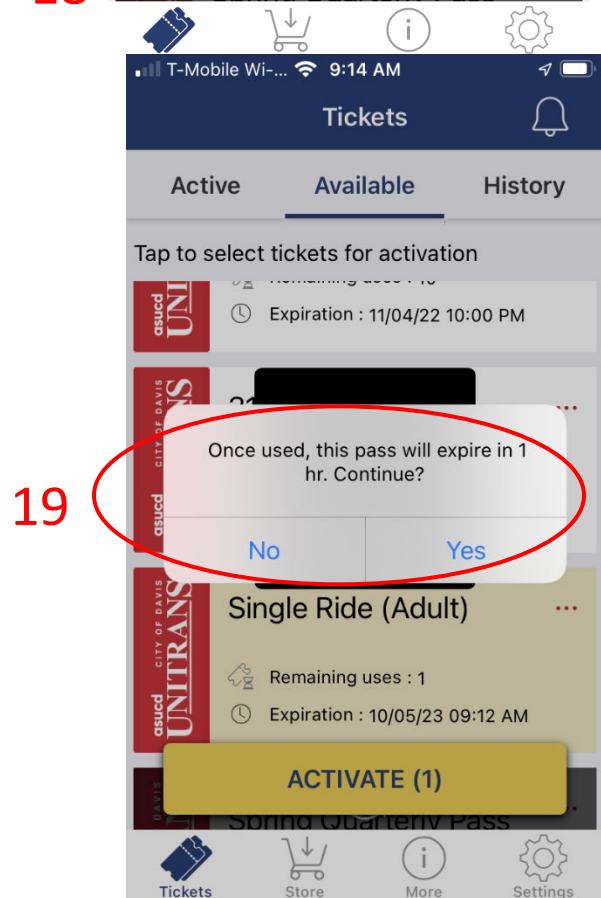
T-Mobile Wi-... 9:14 AM

Tickets

Active
Available
History

Tap to select tickets for activation

asucd UNI

Remaining uses : 10

Expiration : 11/04/22 10:00 PM

asucd CITY OF DAVIS UNITRANS

21

19

Once used, this pass will expire in 1 hr. Continue?

No
Yes

asucd CITY OF DAVIS UNITRANS

Single Ride (Adult)

Remaining uses : 1

Expiration : 10/05/23 09:12 AM

ACTIVATE (1)

DAVIS

Spring Quarterly Pass

Tickets
Store
More
Settings